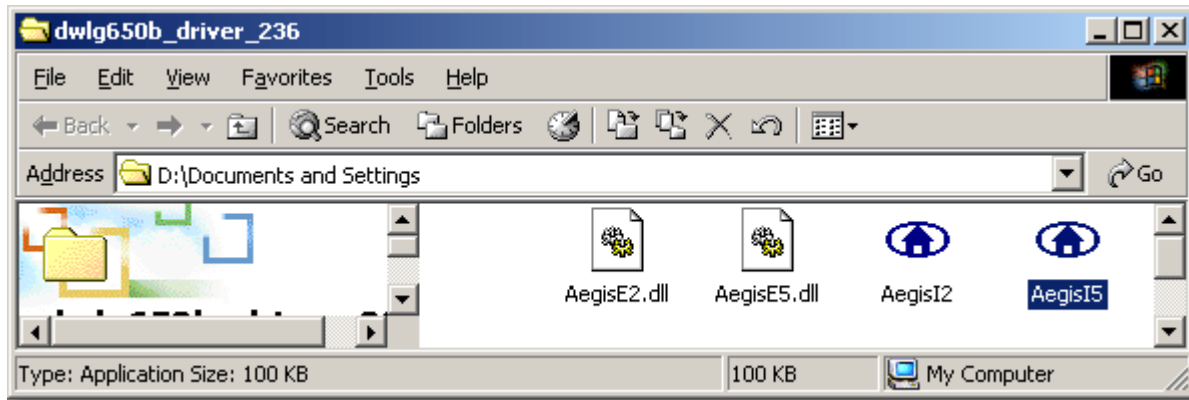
dwlg650b_driver_236

File Edit View Favorites Tools Help

Back Search Folders

Address D:\Documents and Settings

Go

AegisE2.dll AegisE5.dll AegisI2 AegisI5

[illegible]

Type: Application Size: 100 KB 100 KB My Computer